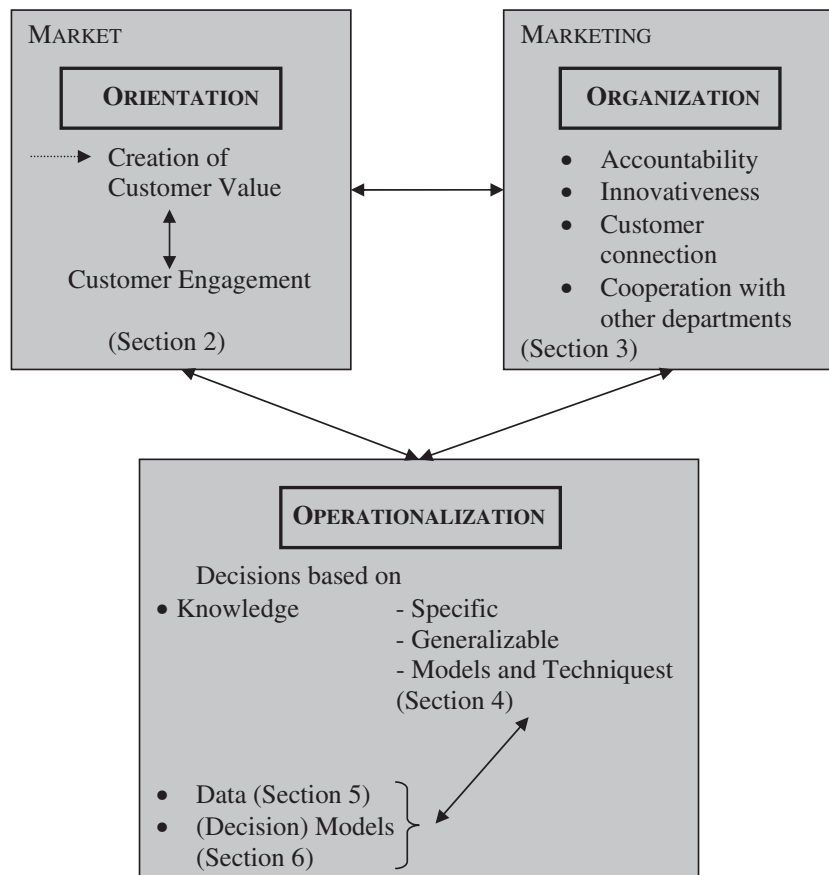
MARKET

ORIENTATION

Creation of Customer Value

Customer Engagement

(Section 2)

MARKETING

ORGANIZATION

- Accountability
- Innovativeness
- Customer connection
- Cooperation with other departments

(Section 3)

OPERATIONALIZATION

Decisions based on
- Knowledge
  - Specific
  - Generalizable
  - Models and Techniquest

(Section 4)

- Data (Section 5)
- (Decision) Models (Section 6)